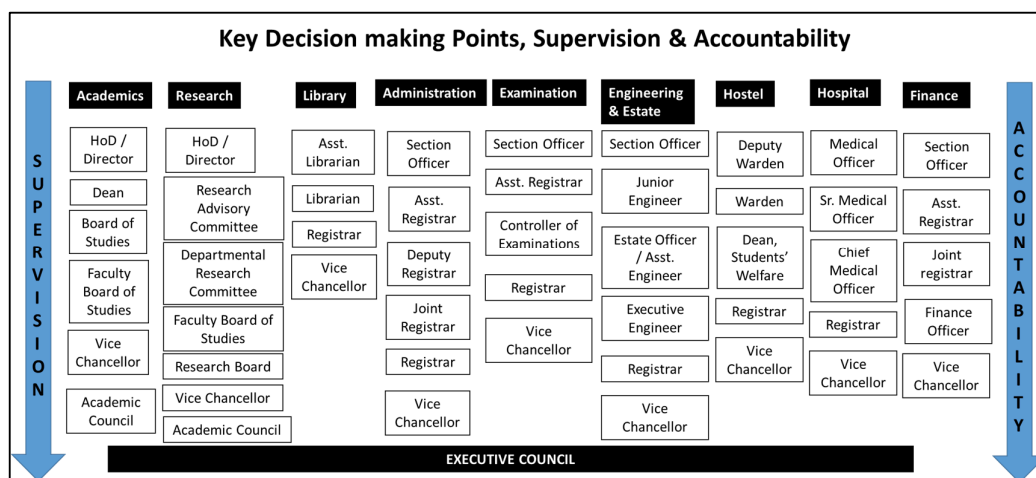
Key Decision making Points, Supervision & Accountability

SUPERVISION

Academics
HoD / Director
Dean
Board of Studies
Faculty Board of Studies
Vice Chancellor
Academic Council

Research
HoD / Director
Research Advisory Committee
Departmental Research Committee
Faculty Board of Studies
Research Board
Vice Chancellor
Academic Council

Library
Asst. Librarian
Librarian
Registrar
Vice Chancellor

Administration
Section Officer
Asst. Registrar
Deputy Registrar
Joint Registrar
Registrar
Vice Chancellor

Examination
Section Officer
Asst. Registrar
Controller of Examinations
Registrar
Vice Chancellor

Engineering & Estate
Section Officer
Junior Engineer
Estate Officer / Asst. Engineer
Executive Engineer
Registrar
Vice Chancellor

Hostel
Deputy Warden
Warden
Dean, Students' Welfare
Registrar
Vice Chancellor

Hospital
Medical Officer
Sr. Medical Officer
Chief Medical Officer
Registrar
Vice Chancellor

Finance
Section Officer
Asst. Registrar
Joint registrar
Finance Officer
Vice Chancellor

ACCOUNTABILITY

EXECUTIVE COUNCIL